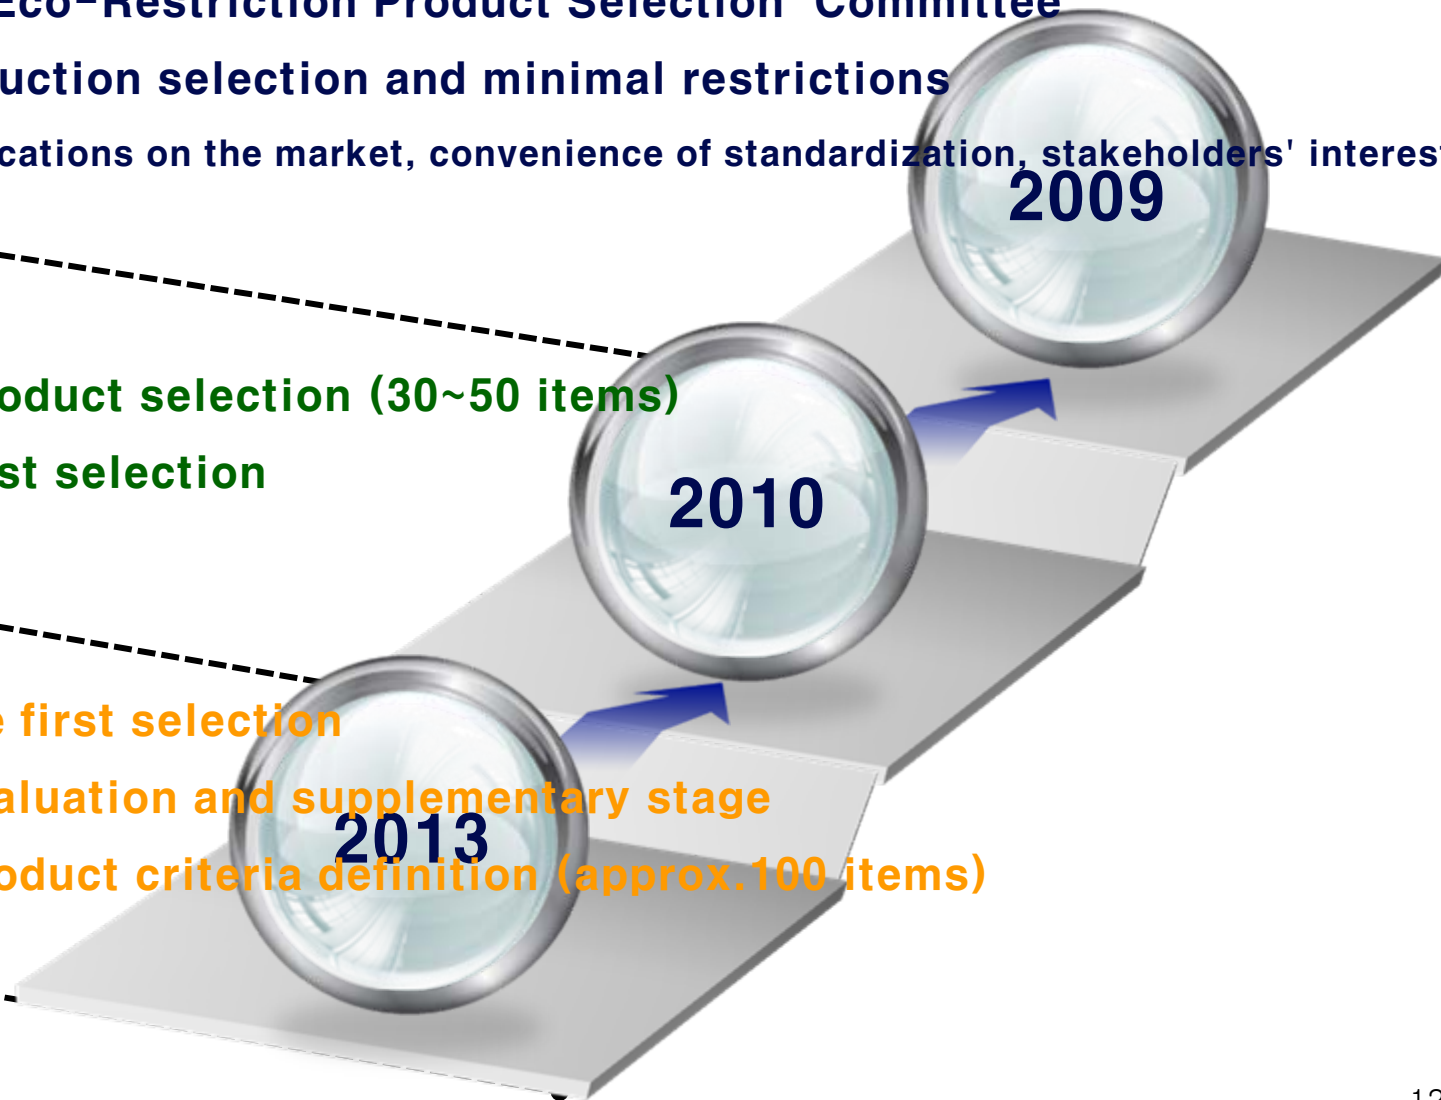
Eco-Restriction Product Selection" Committee
uction selection and minimal restrictions
cations on the market, convenience of standardization, stakeholders' interest

2009

oduct selection (30~50 items)
st selection

2010

first selection
aluation and supplementary stage
oduct criteria definition (approx.100 items)

2013

12